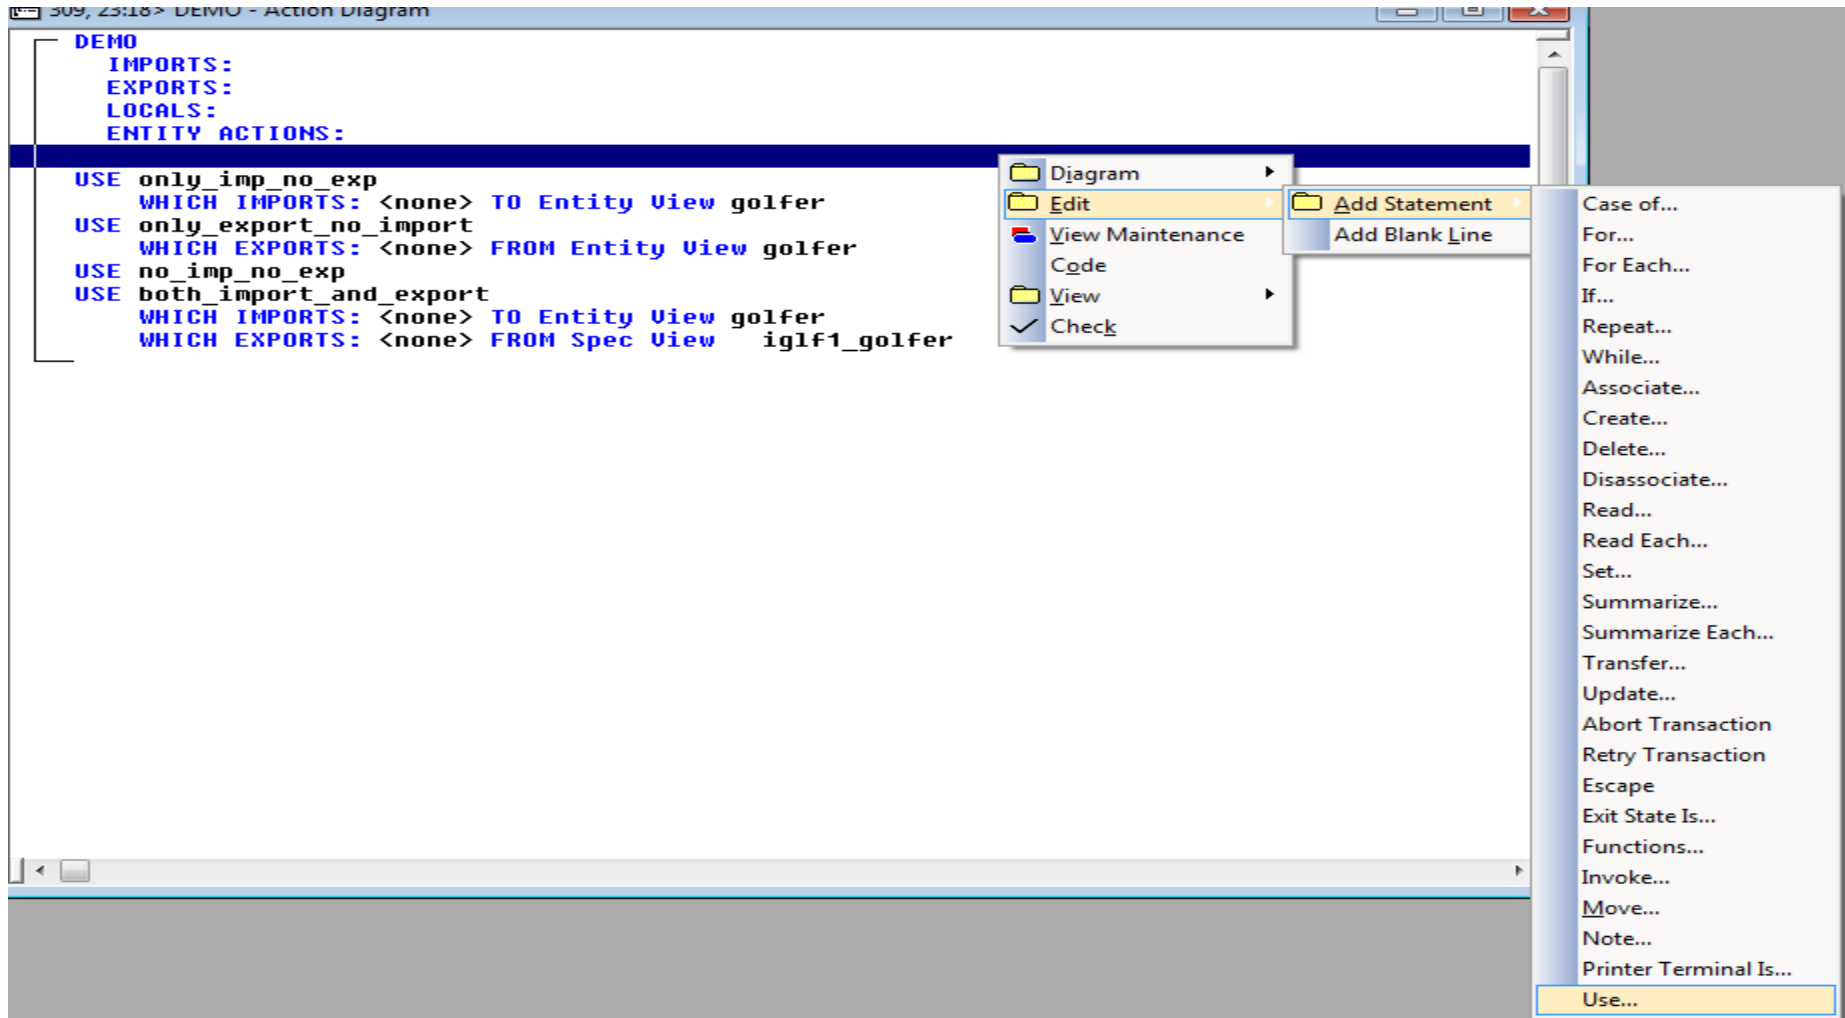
309, 23:18> DEMO - Action Diagram

DEMO
IMPORTS:
EXPORTS:
LOCALS:
ENTITY ACTIONS:

USE only_imp_no_exp
WHICH IMPORTS: <none> TO Entity View golfer
USE only_export_no_import
WHICH EXPORTS: <none> FROM Entity View golfer
USE no_imp_no_exp
USE both_import_and_export
WHICH IMPORTS: <none> TO Entity View golfer
WHICH EXPORTS: <none> FROM Spec View iglf1_golfer

Diagram
Edit
View Maintenance
Code
View
Check

Add Statement
Add Blank Line

Case of...
For...
For Each...
If...
Repeat...
While...
Associate...
Create...
Delete...
Disassociate...
Read...
Read Each...
Set...
Summarize...
Summarize Each...
Transfer...
Update...
Abort Transaction
Retry Transaction
Escape
Exit State Is...
Functions...
Invoke...
Move...
Note...
Printer Terminal Is...
Use...